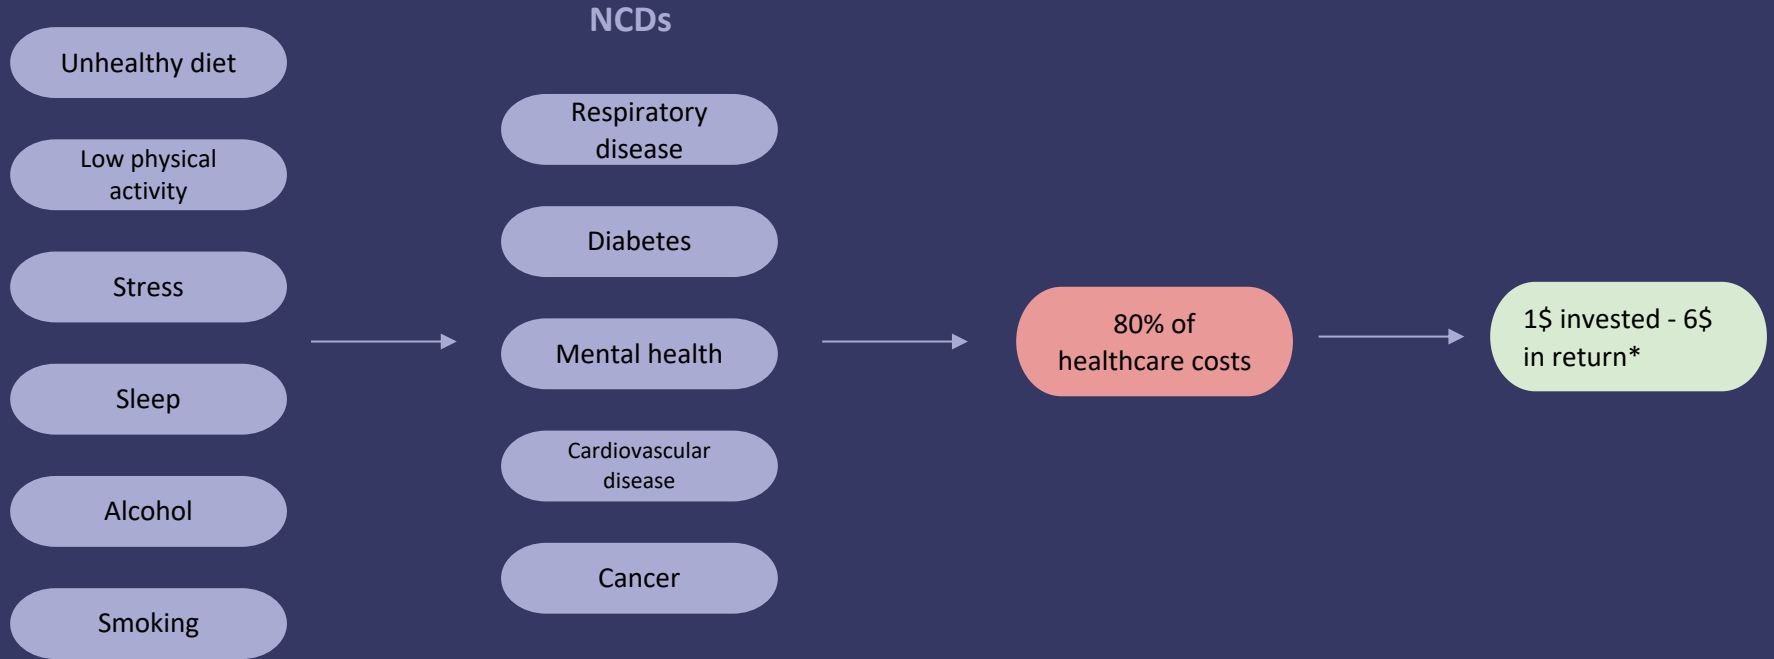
NCDs

Unhealthy diet

Low physical activity

Stress

Sleep

Alcohol

Smoking

Respiratory disease

Diabetes

Mental health

Cardiovascular disease

Cancer

80% of healthcare costs

1$ invested - 6$ in return*